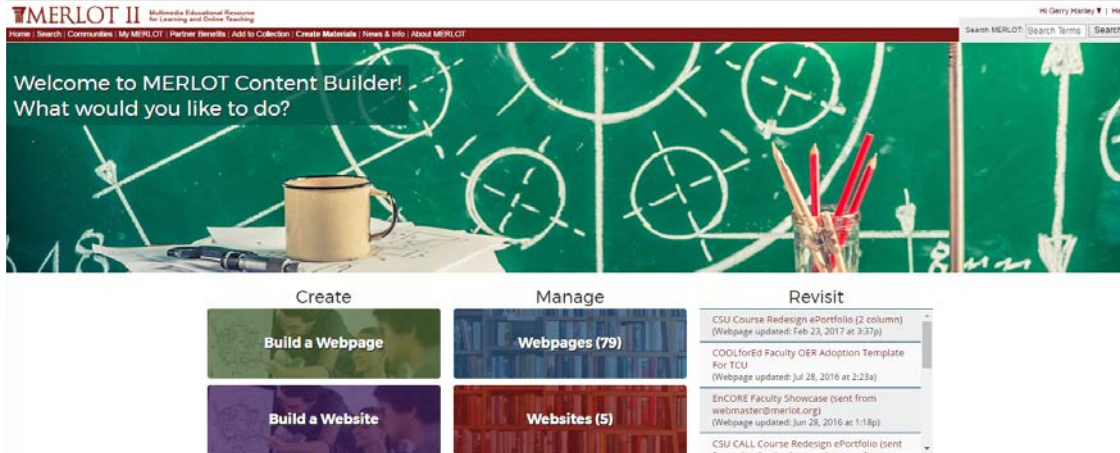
MERLOT II Multimedia Educational Resource for Learning and Online Teaching

Hi Gerry Hanley ▾ | He

Home | Search | Communities | My MERLOT | Partner Benefits | Add to Collection | Create Materials | News & Info | About MERLOT

Search MERLOT: Search Terms Search

Welcome to MERLOT Content Builder!
What would you like to do?

Create

Build a Webpage

Build a Website

Manage

Webpages (79)

Websites (5)

Revisit

CSU Course Redesign ePortfolio (2 column)
(Webpage updated: Feb 23, 2017 at 3:37p)

COOLforEd Faculty OER Adoption Template For TCU
(Webpage updated: Jul 28, 2016 at 2:23a)

EnCORE Faculty Showcase (sent from webmaster@merlot.org)
(Webpage updated: Jun 28, 2016 at 1:18p)

CSU CALL Course Redesign ePortfolio (sent